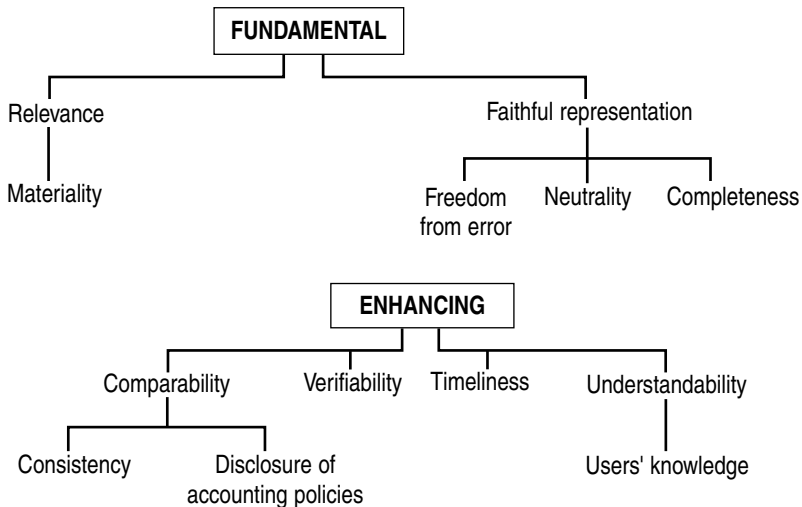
FUNDAMENTAL

Relevance

Materiality

Faithful representation

Freedom from error

Neutrality

Completeness

ENHANCING

Comparability

Verifiability

Timeliness

Understandability

Consistency

Disclosure of accounting policies

Users' knowledge